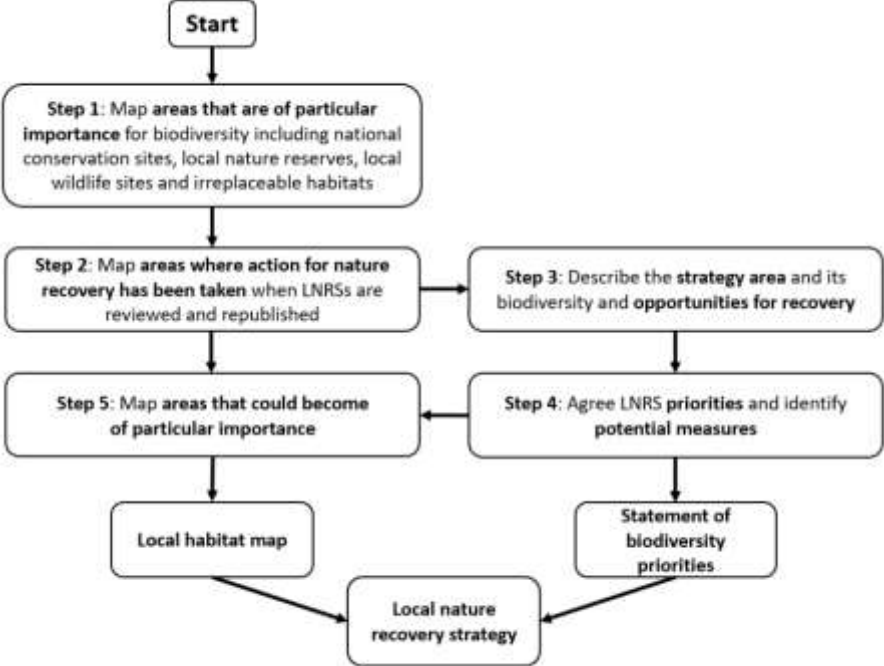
Start

Step 1: Map areas that are of particular importance for biodiversity including national conservation sites, local nature reserves, local wildlife sites and irreplaceable habitats

Step 2: Map areas where action for nature recovery has been taken when LNRSs are reviewed and republished

Step 3: Describe the strategy area and its biodiversity and opportunities for recovery

Step 4: Agree LNRS priorities and identify potential measures

Step 5: Map areas that could become of particular importance

Local habitat map

Statement of biodiversity priorities

Local nature recovery strategy